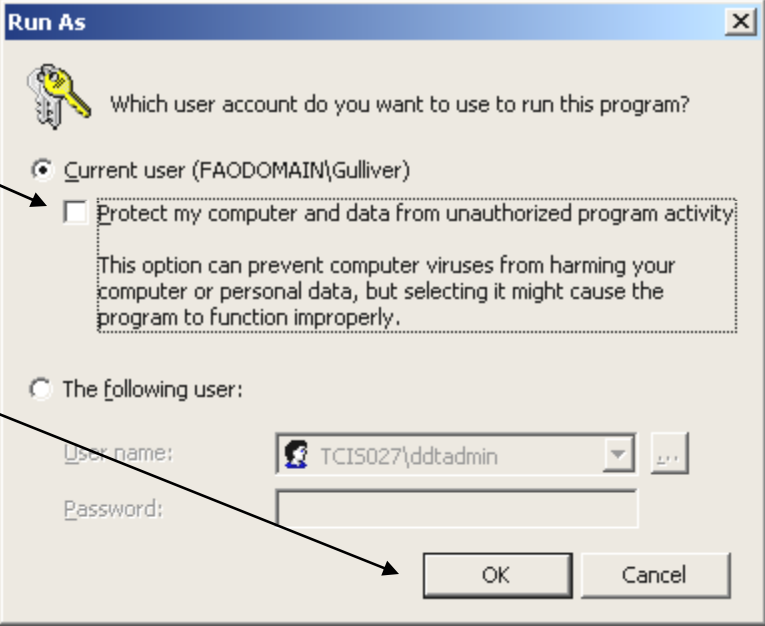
Run As

Which user account do you want to use to run this program?

Current user (FAODOMAIN\Gulliver)

Protect my computer and data from unauthorized program activity

This option can prevent computer viruses from harming your computer or personal data, but selecting it might cause the program to function improperly.

The following user:

User name: TCIS027\ddtadmin

Password:

OK

Cancel